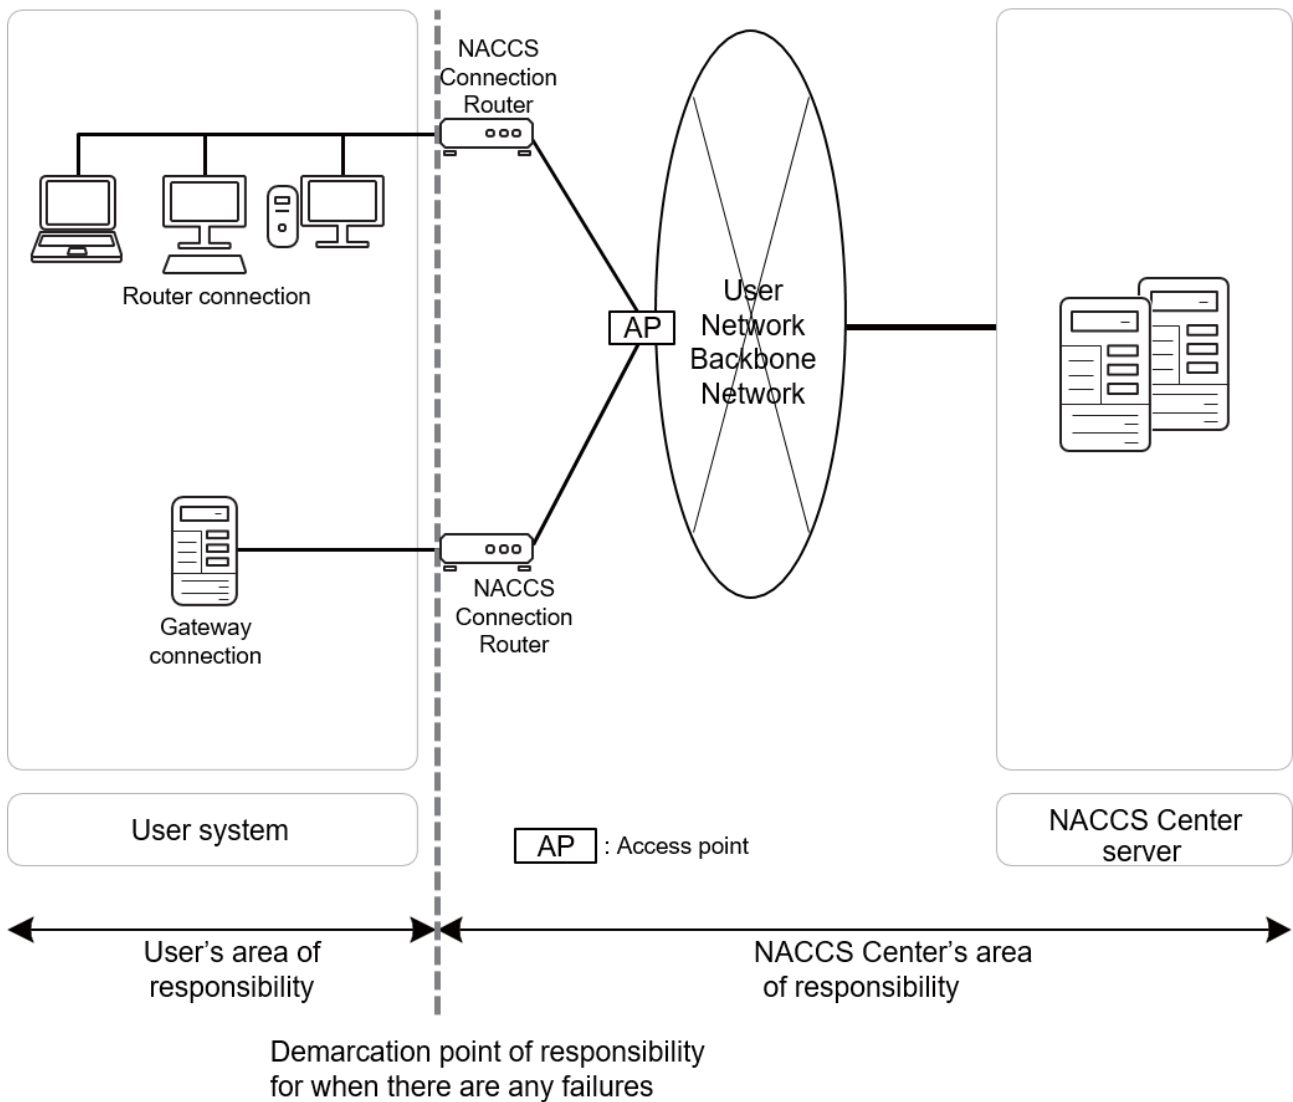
NACCS Connection Router

Router connection

AP

User Network Backbone Network

Gateway connection

NACCS Connection Router

User system

AP : Access point

NACCS Center server

User's area of responsibility

NACCS Center's area of responsibility

Demarcation point of responsibility for when there are any failures